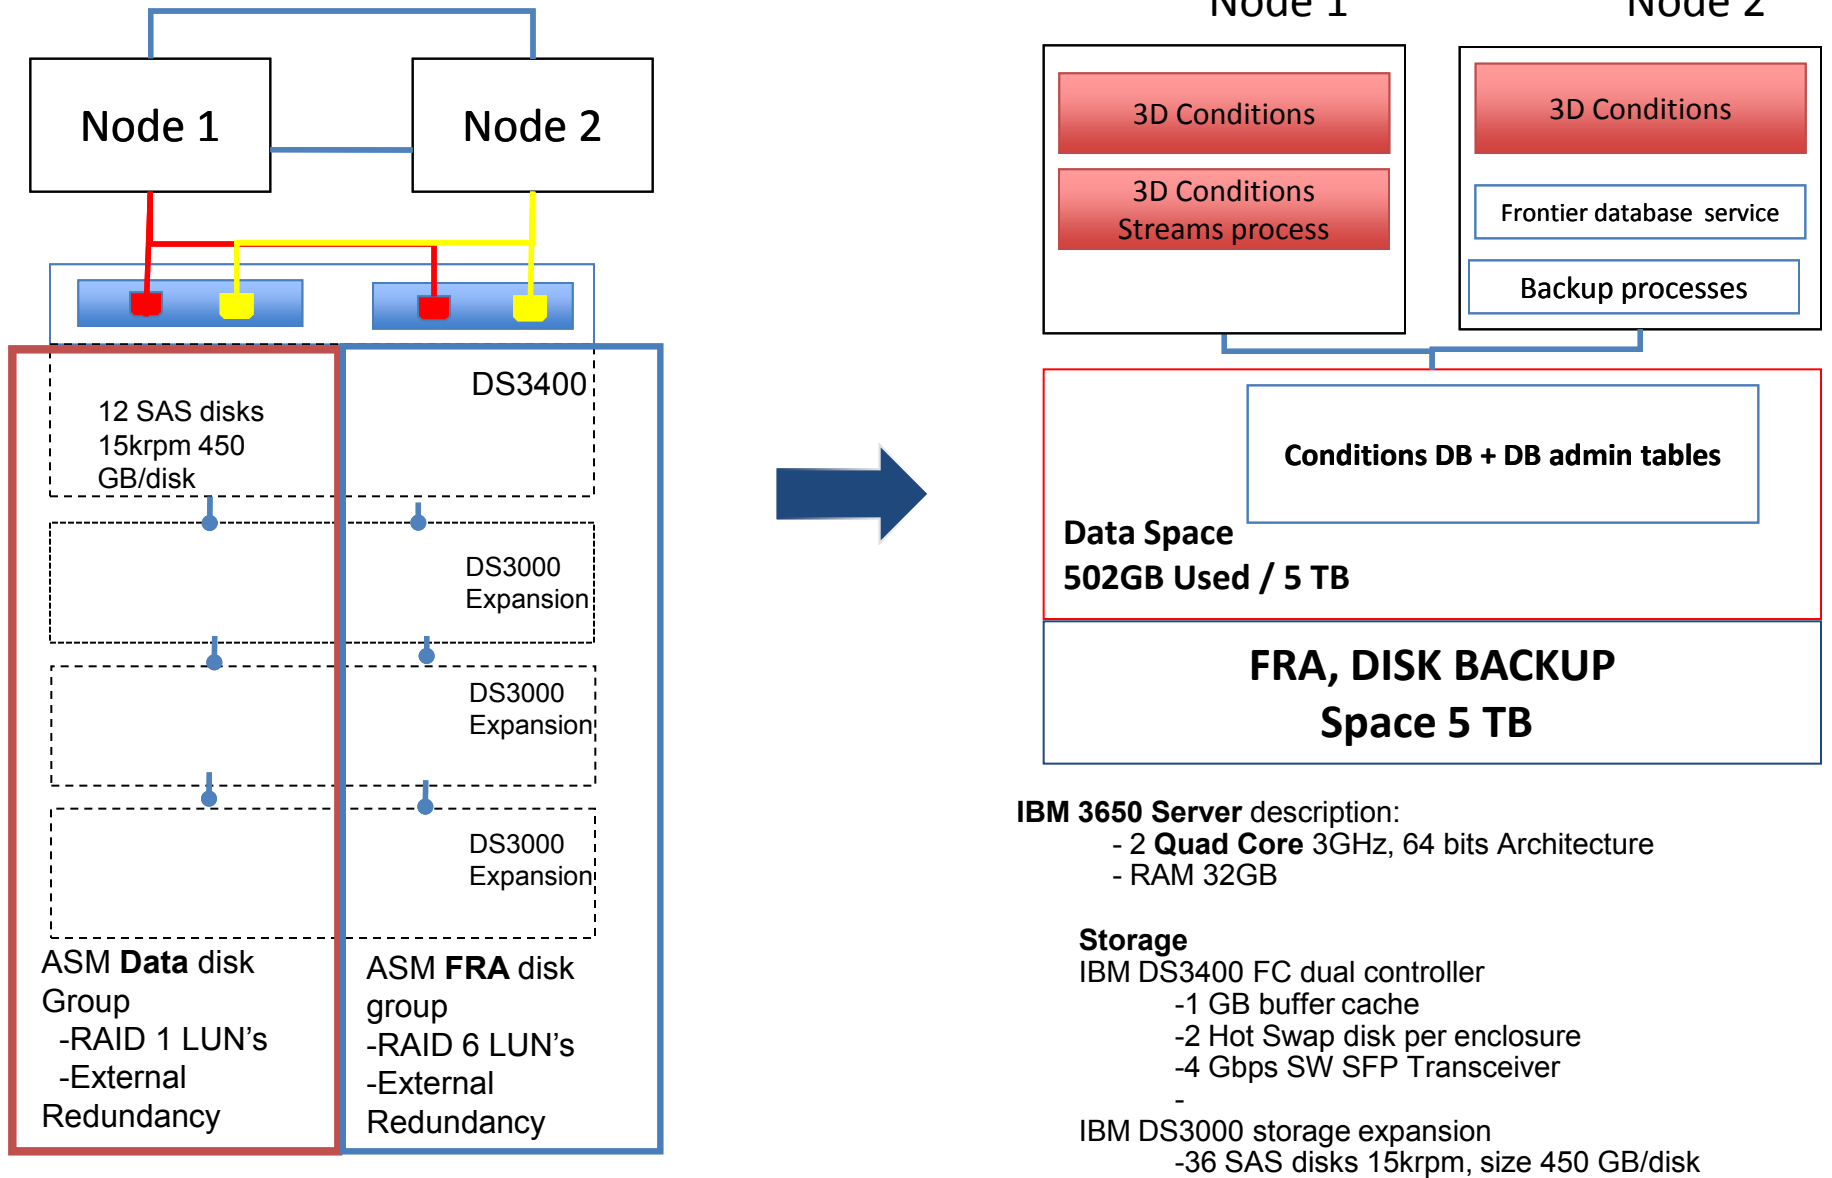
Node 1

Node 2

12 SAS disks 15krpm 450 GB/disk

DS3400

DS3000 Expansion

DS3000 Expansion

DS3000 Expansion

ASM **Data** disk Group
-RAID 1 LUN's
-External Redundancy

ASM **FRA** disk group
-RAID 6 LUN's
-External Redundancy

Node 1

Node 2

3D Conditions

3D Conditions Streams process

3D Conditions

Frontier database service

Backup processes

Conditions DB + DB admin tables

Data Space
502GB Used / 5 TB

FRA, DISK BACKUP
Space 5 TB

**IBM 3650 Server** description:
- 2 **Quad Core** 3GHz, 64 bits Architecture
- RAM 32GB

**Storage**
IBM DS3400 FC dual controller
-1 GB buffer cache
-2 Hot Swap disk per enclosure
-4 Gbps SW SFP Transceiver
-
IBM DS3000 storage expansion
-36 SAS disks 15krpm, size 450 GB/disk